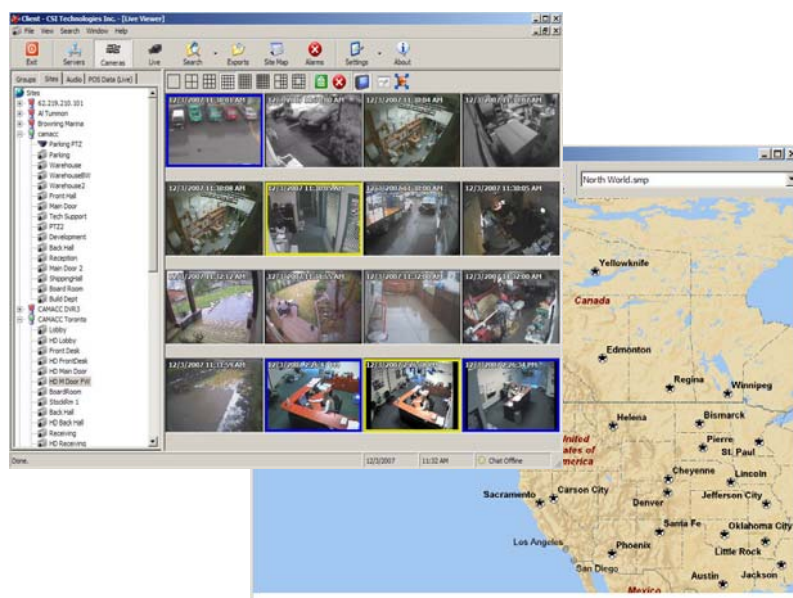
Client - CSI Technologies Inc. - [Live Viewer]

File View Search Window Help

Exit Servers Cameras Live Search Exports Site Map Alarms Settings About

Groups Sites Audio POS Data (Live)

Sites
62.219.210.101
Al Tummon
Browning Marina
camacc
Parking PTZ
Parking
Warehouse
WarehouseBW
Warehouse2
Front Hall
Main Door
Tech Support
PTZ2
Development
Back Hall
Reception
Main Door 2
ShippingHall
Board Room
Build Dept
CAMACC DVR3
CAMACC Toronto
Lobby
HD Lobby
Front Desk
HD FrontDesk
HD Main Door
HD M Door Pnl
BoardRoom
StockRm 1
Back Hall
HD Back Hall
Receiving
HD Receiving

12/3/2007 11:30:01 AM
12/3/2007 11:30:00 AM
12/3/2007 11:30:04 AM
12/3/2007 11:30:08 AM
12/3/2007 11:30:00 AM
12/3/2007 11:30:05 AM
12/3/2007 11:32:12 AM
12/3/2007 11:32:00 AM
12/3/2007 11:32:59 AM
12/3/2007 2:25:34 PM

Done. 12/3/2007 11:32 AM Chat Offline

North World.smp

Yellowknife
Canada
Edmonton
Regina
Winnipeg
Helena
Bismarck
Pierre
St. Paul
United States of America
Cheyenne
Lincoln
Sacramento
Carson City
Denver
Jefferson City
Santa Fe
Oklahoma City
Los Angeles
Phoenix
Little Rock
San Diego
Austin
Jackson
Mexico